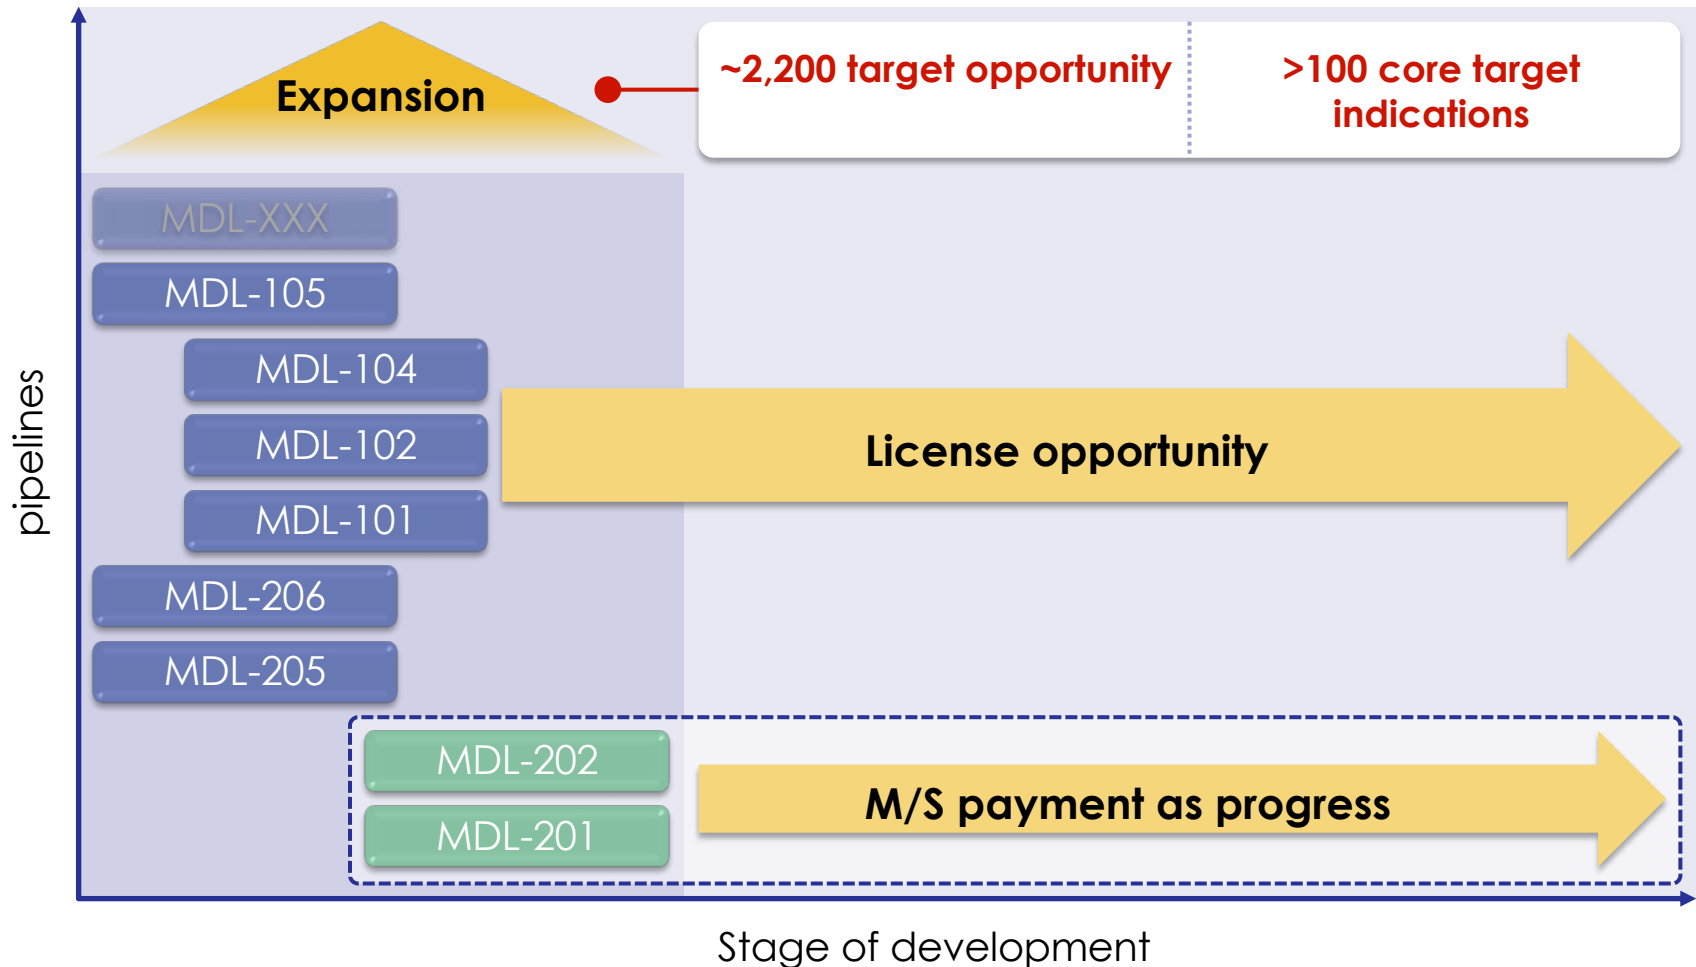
Expansion

~2,200 target opportunity

>100 core target indications

MDL-XXX

MDL-105

MDL-104

MDL-102

MDL-101

MDL-206

MDL-205

License opportunity

MDL-202

MDL-201

M/S payment as progress

pipelines

Stage of development